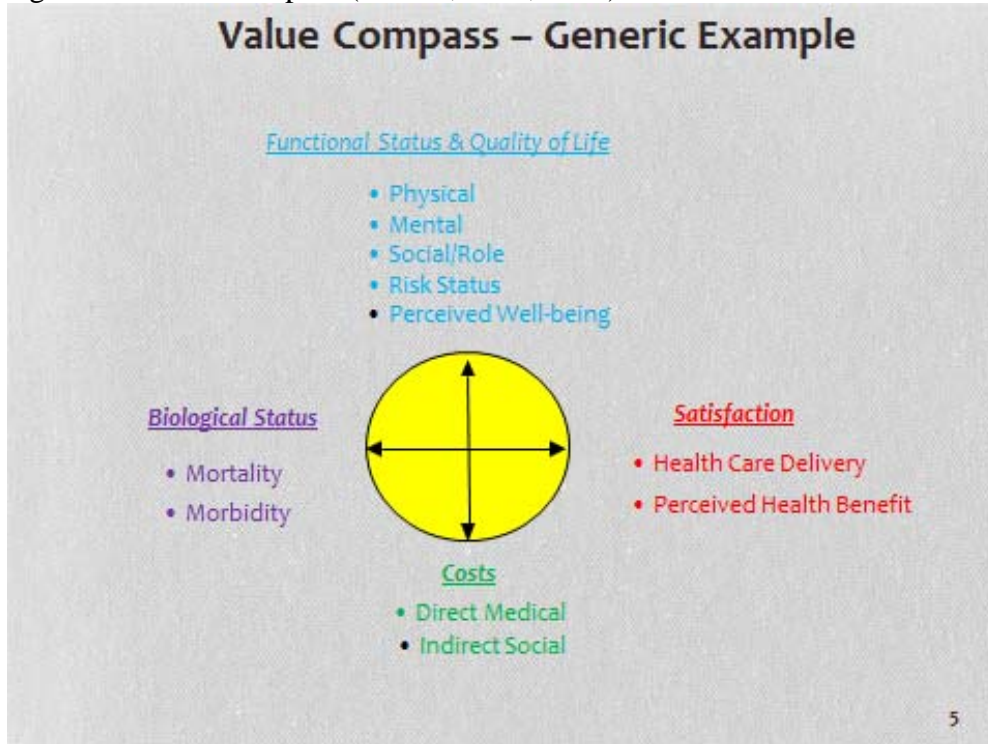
Value Compass – Generic Example

Functional Status & Quality of Life

- Physical
- Mental
- Social/Role
- Risk Status
- Perceived Well-being

Biological Status

- Mortality
- Morbidity

Satisfaction

- Health Care Delivery
- Perceived Health Benefit

Costs

- Direct Medical
- Indirect Social

5